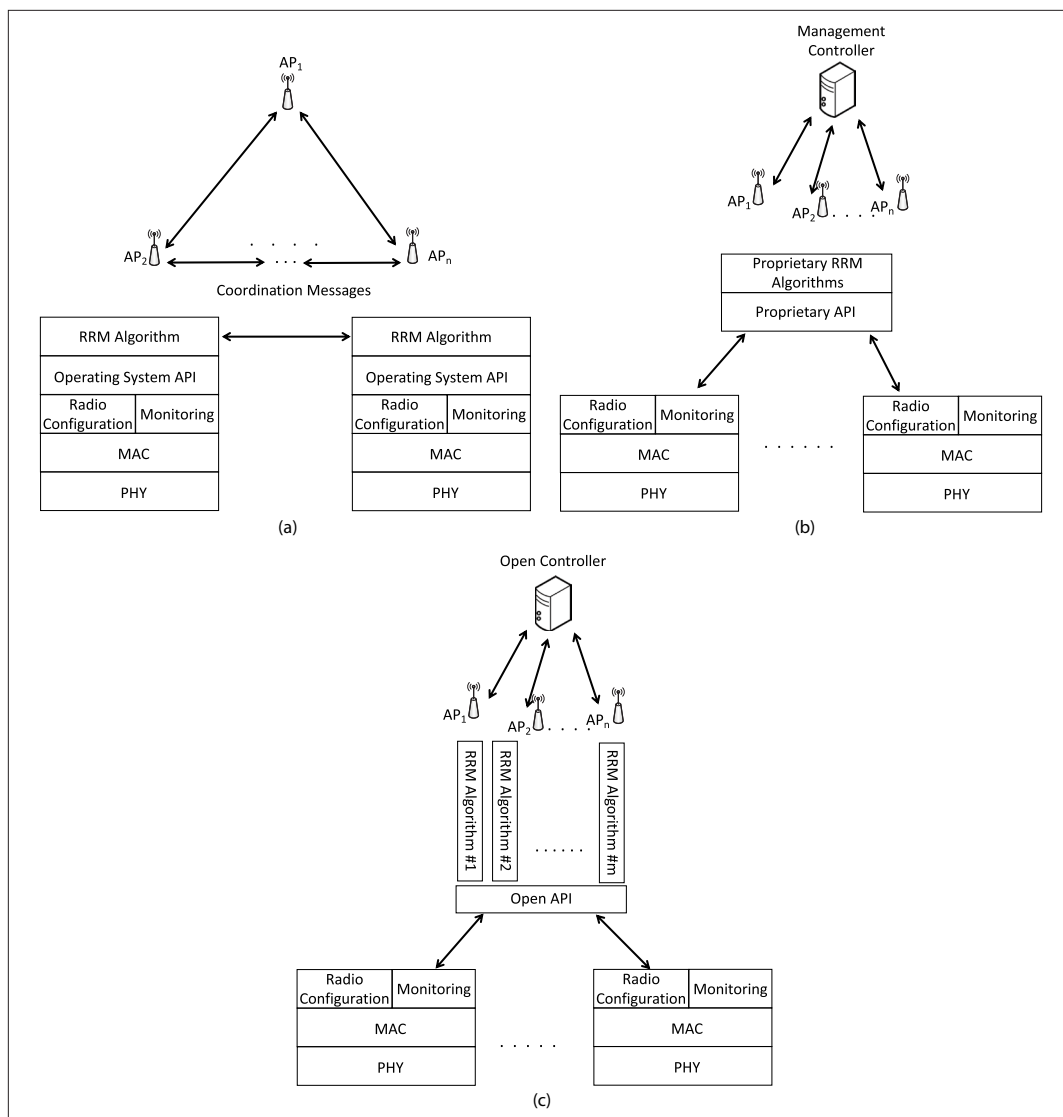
$AP_1$

$AP_2$ . . . . $AP_n$

Coordination Messages

| RRM Algorithm | |
|---|---|
| Operating System API | |
| Radio Configuration | Monitoring |
| MAC | |
| PHY | |

| RRM Algorithm | |
|---|---|
| Operating System API | |
| Radio Configuration | Monitoring |
| MAC | |
| PHY | |

(a)

Management Controller

$AP_1$ $AP_2$ . . . . $AP_n$

Proprietary RRM Algorithms

Proprietary API

| Radio Configuration | Monitoring |
|---|---|
| MAC | |
| PHY | |

. . . . . .

| Radio Configuration | Monitoring |
|---|---|
| MAC | |
| PHY | |

(b)

Open Controller

$AP_1$ $AP_2$ . . . . $AP_n$

RRM Algorithm #1

RRM Algorithm #2

. . . . . .

RRM Algorithm #m

Open API

| Radio Configuration | Monitoring |
|---|---|
| MAC | |
| PHY | |

. . . . . .

| Radio Configuration | Monitoring |
|---|---|
| MAC | |
| PHY | |

(c)